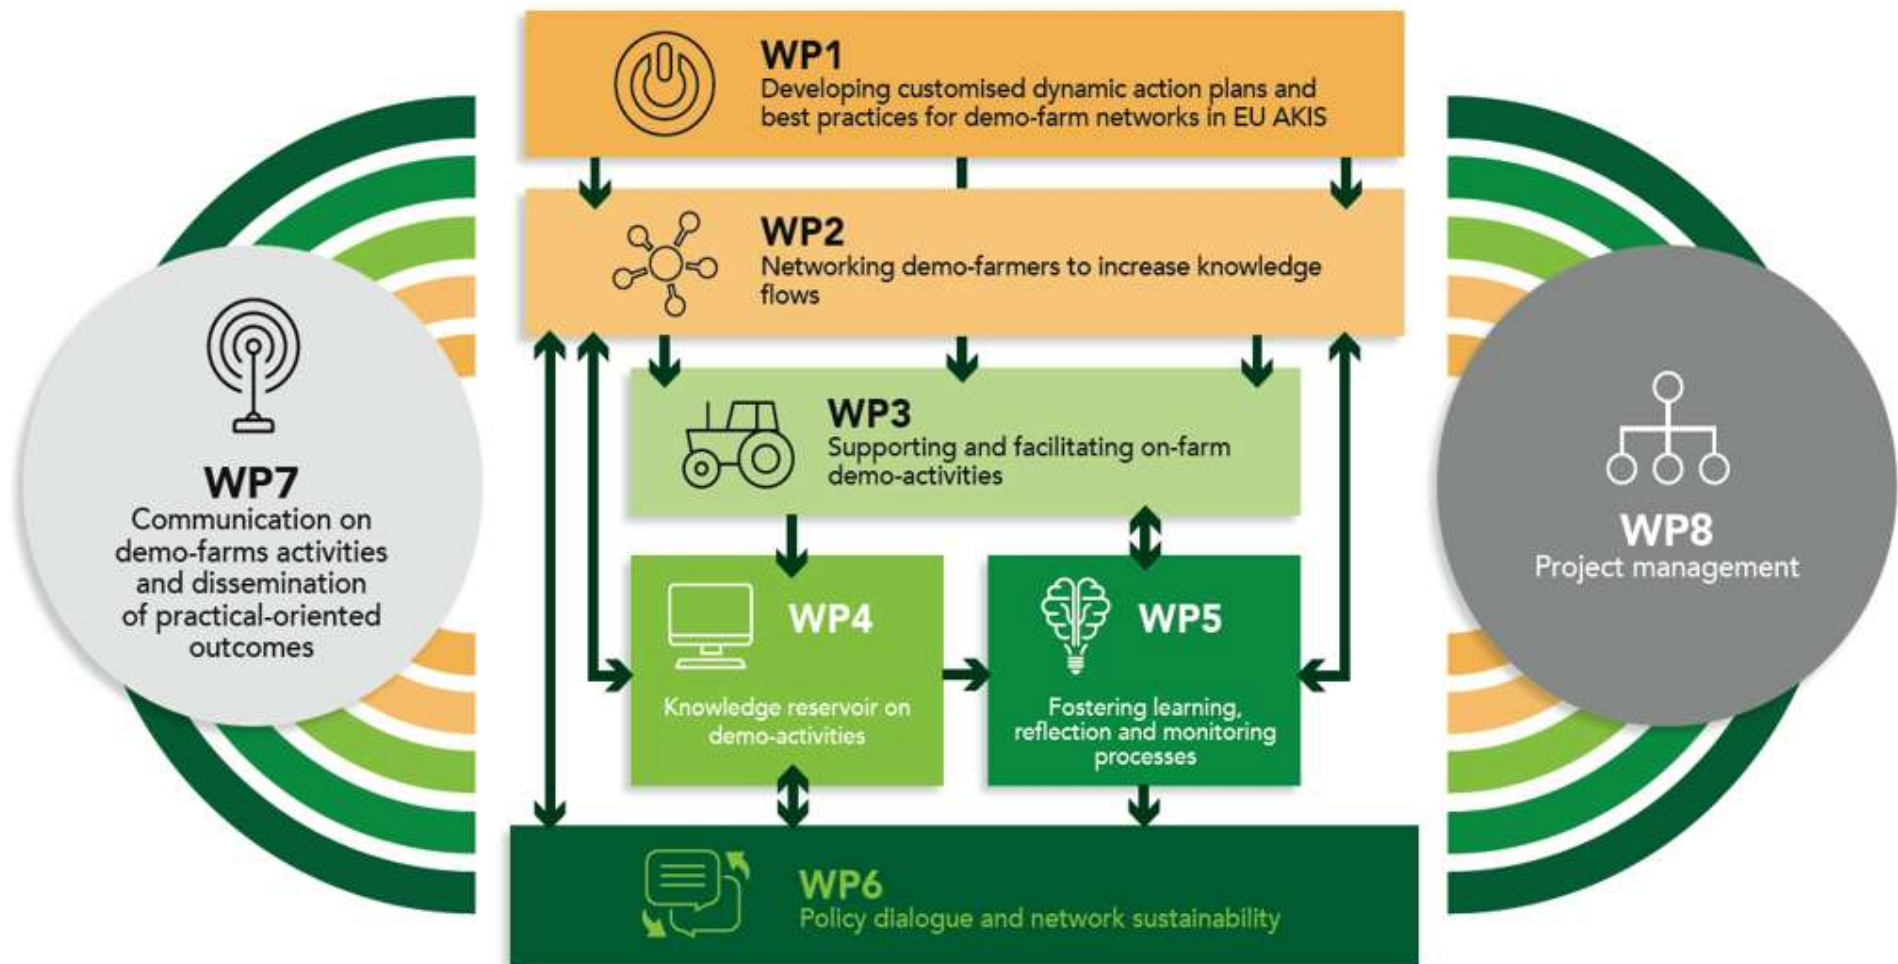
WP1
Developing customised dynamic action plans and best practices for demo-farm networks in EU AKIS

WP2
Networking demo-farmers to increase knowledge flows

WP7
Communication on demo-farms activities and dissemination of practical-oriented outcomes

WP3
Supporting and facilitating on-farm demo-activities

WP8
Project management

WP4
Knowledge reservoir on demo-activities

WP5
Fostering learning, reflection and monitoring processes

WP6
Policy dialogue and network sustainability